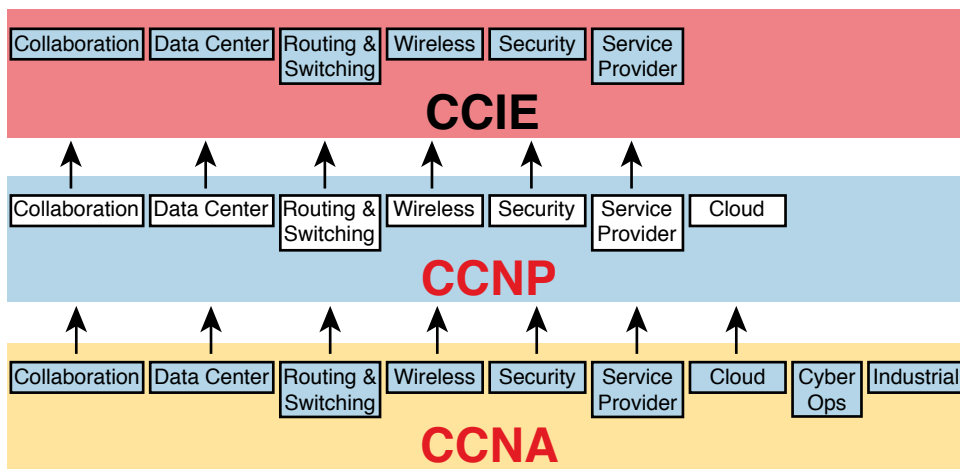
Collaboration Data Center Routing & Switching Wireless Security Service Provider

CCIE

Collaboration Data Center Routing & Switching Wireless Security Service Provider Cloud

CCNP

Collaboration Data Center Routing & Switching Wireless Security Service Provider Cloud Cyber Ops Industrial

CCNA